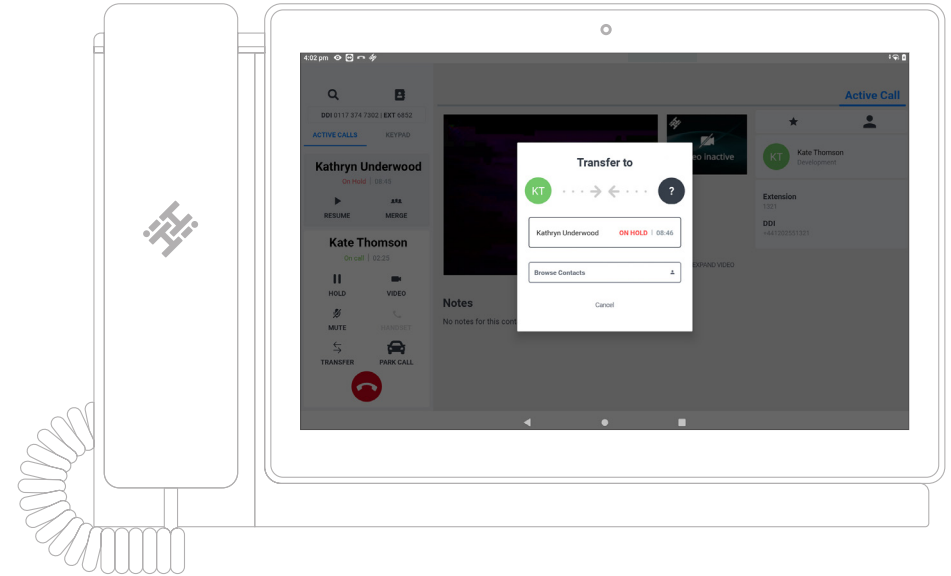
4:02 pm

DDI 0117 374 7302 | EXT 6852

ACTIVE CALLS KEYPAD

Kathryn Underwood
On Hold | 08:46

RESUME MERGE

Kate Thomson
On call | 02:25

HOLD VIDEO

MUTE TRANSFER

TRANSFER PARK CALL

Active Call

Video inactive

Kate Thomson
Development

Extension
1301

DDI
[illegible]

EXPAND VIDEO

Notes
No notes for this cont

Transfer to

KT ?

Kathryn Underwood ON HOLD | 08:46

Browse Contacts

Cancel